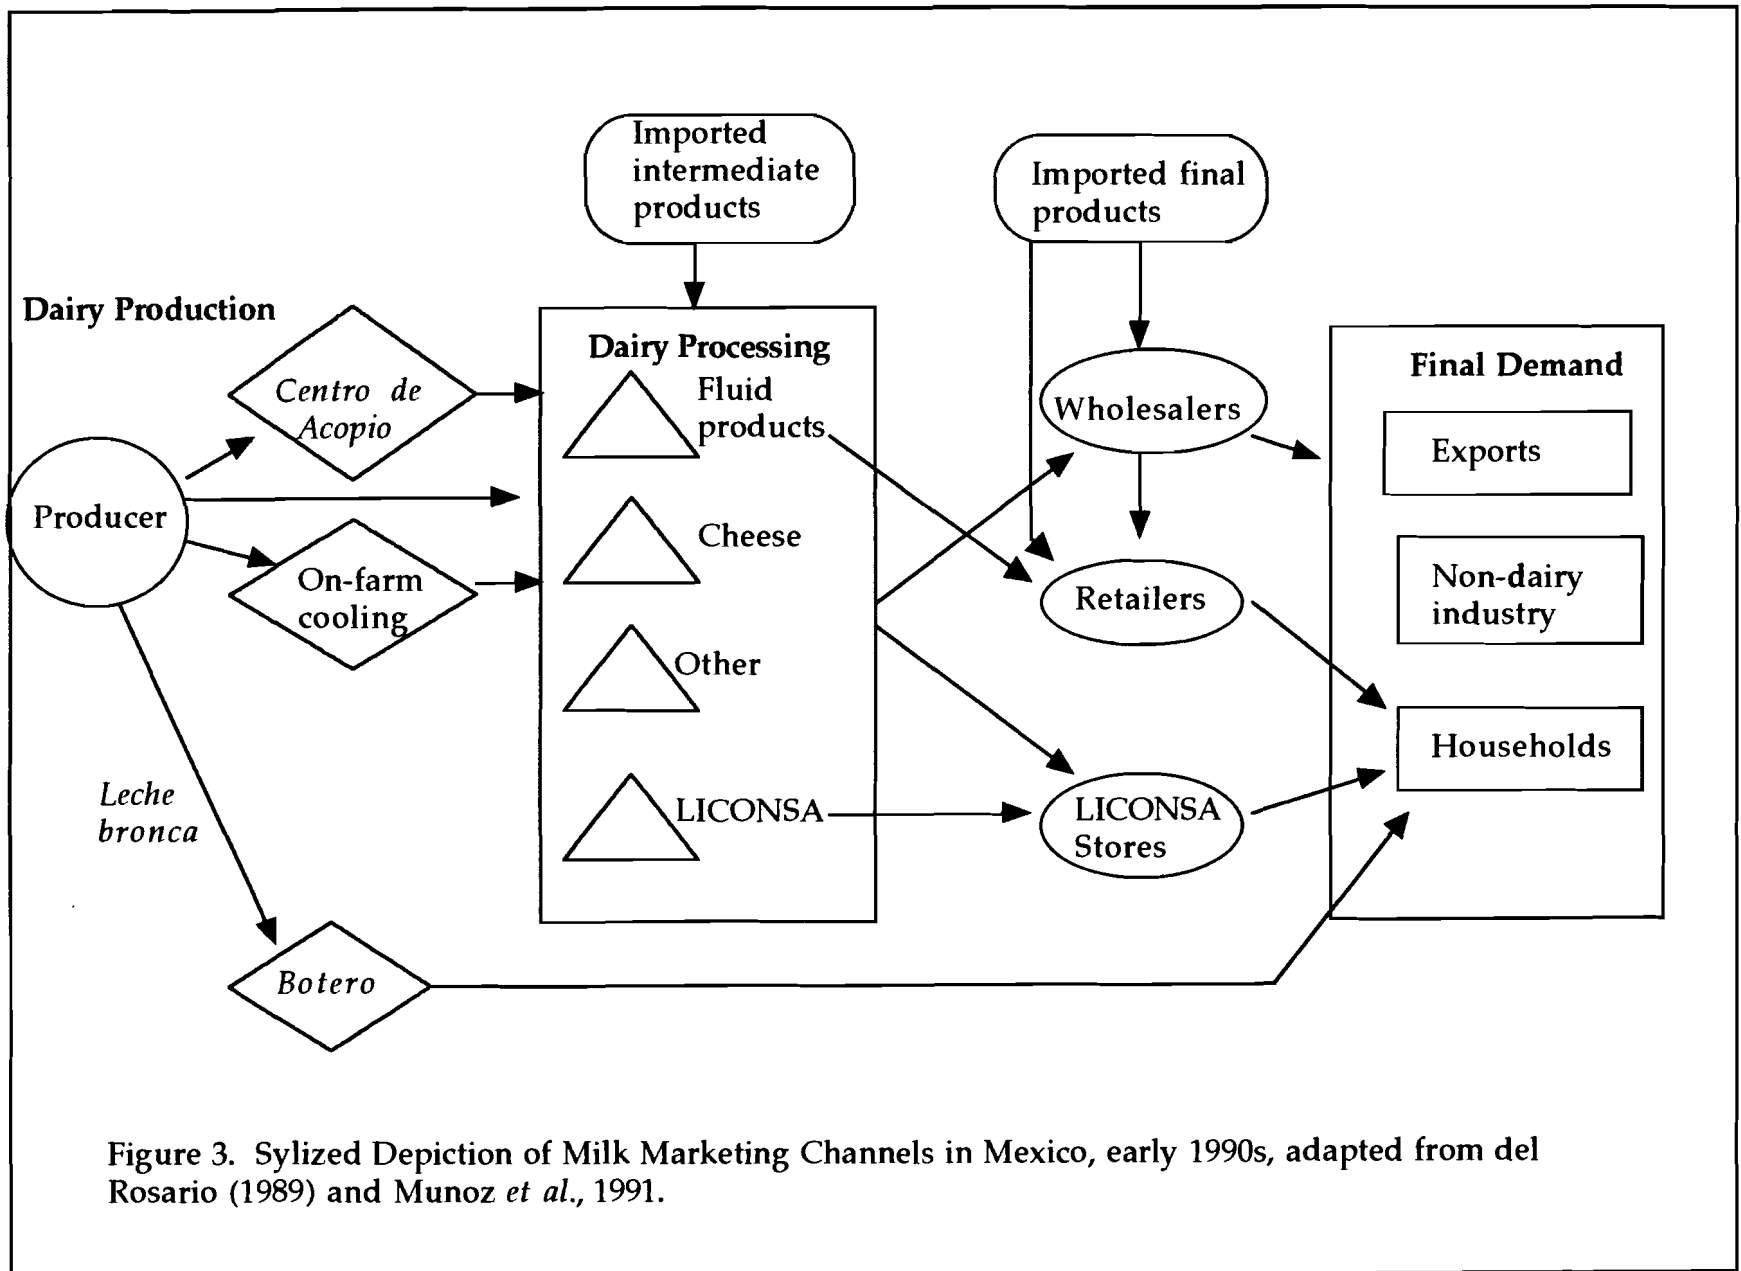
Imported intermediate products

Imported final products

Dairy Production

Centro de Acopio

Producer

On-farm cooling

Leche bronca

Botero

Dairy Processing

Fluid products

Cheese

Other

LICONSA

Wholesalers

Retailers

LICONSA Stores

Final Demand

Exports

Non-dairy industry

Households

Figure 3. Sylized Depiction of Milk Marketing Channels in Mexico, early 1990s, adapted from del Rosario (1989) and Munoz et al., 1991.